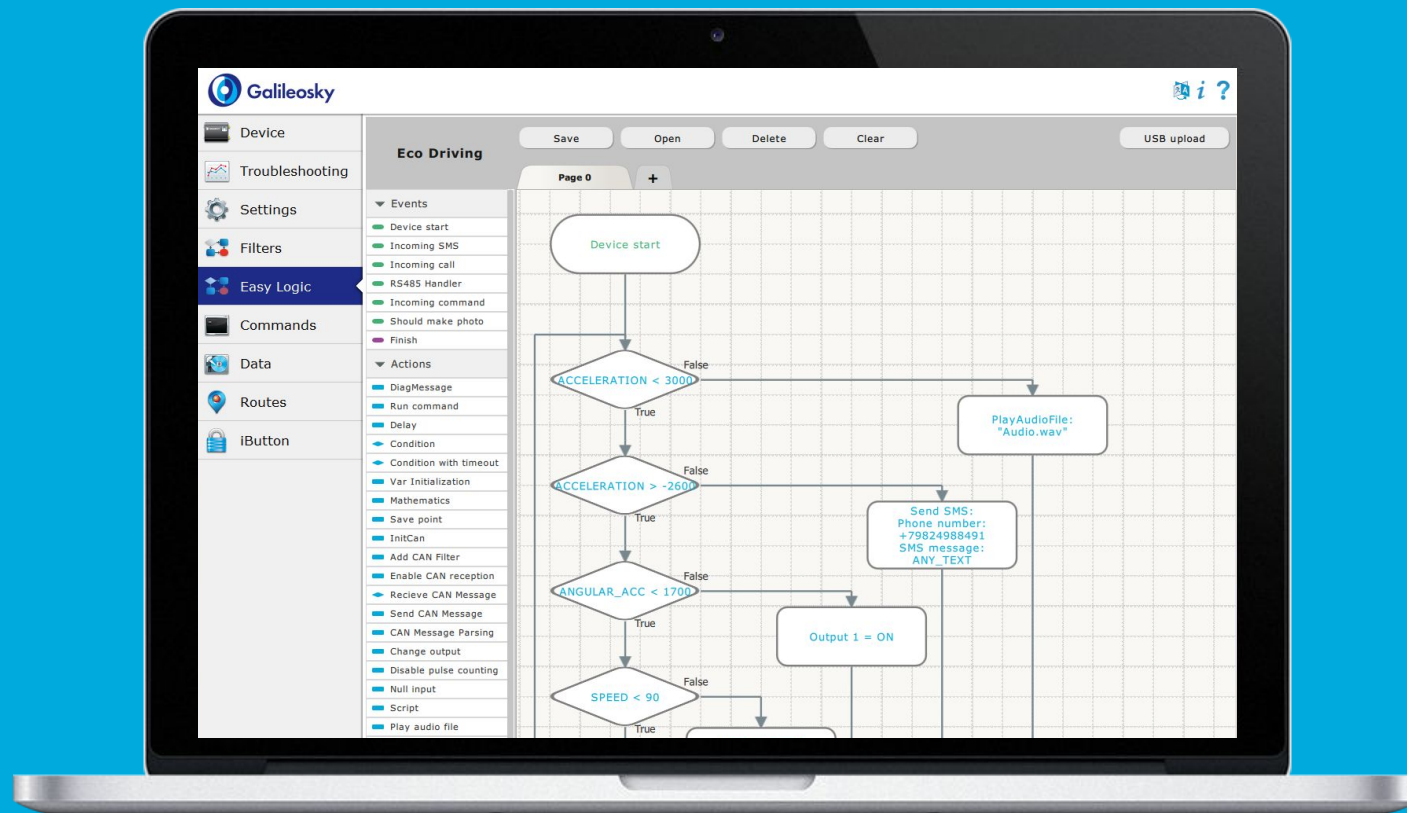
Galileosky

i ?

Device
Troubleshooting
Settings
Filters
Easy Logic
Commands
Data
Routes
iButton

Eco Driving

Save
Open
Delete
Clear
USB upload

Page 0
+

Events
Device start
Incoming SMS
Incoming call
RS485 Handler
Incoming command
Should make photo
Finish

Actions
DiagMessage
Run command
Delay
Condition
Condition with timeout
Var Initialization
Mathematics
Save point
InitCan
Add CAN Filter
Enable CAN reception
Recieve CAN Message
Send CAN Message
CAN Message Parsing
Change output
Disable pulse counting
Null input
Script
Play audio file

Device start

ACCELERATION < 3000
False
True

PlayAudioFile: "Audio.wav"

ACCELERATION > -2600
False
True

Send SMS: Phone number: +79824988491 SMS message: ANY_TEXT

ANGULAR_ACC < 1700
False
True

Output 1 = ON

SPEED < 90
False
True